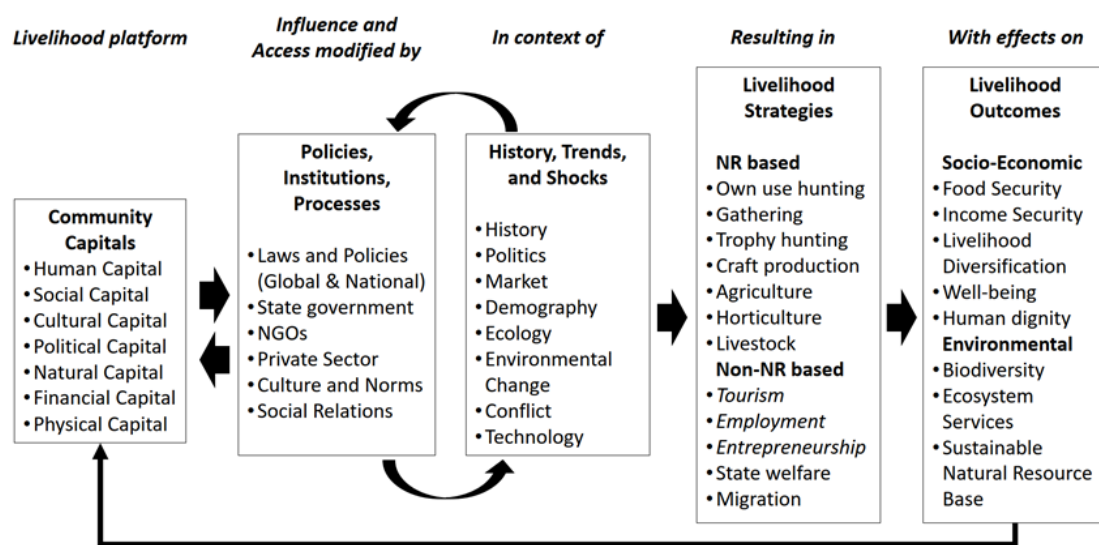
Livelihood platform

Influence and Access modified by

In context of

Resulting in

With effects on

Community Capitals
• Human Capital
• Social Capital
• Cultural Capital
• Political Capital
• Natural Capital
• Financial Capital
• Physical Capital

Policies, Institutions, Processes
• Laws and Policies (Global & National)
• State government
• NGOs
• Private Sector
• Culture and Norms
• Social Relations

History, Trends, and Shocks
• History
• Politics
• Market
• Demography
• Ecology
• Environmental Change
• Conflict
• Technology

Livelihood Strategies
NR based
• Own use hunting
• Gathering
• Trophy hunting
• Craft production
• Agriculture
• Horticulture
• Livestock
Non-NR based
• Tourism
• Employment
• Entrepreneurship
• State welfare
• Migration

Livelihood Outcomes
Socio-Economic
• Food Security
• Income Security
• Livelihood Diversification
• Well-being
• Human dignity
Environmental
• Biodiversity
• Ecosystem Services
• Sustainable Natural Resource Base